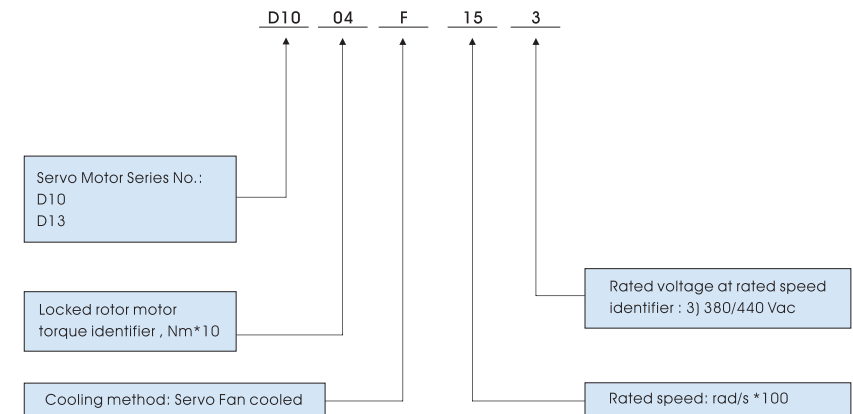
D10 04 F 15 3

Servo Motor Series No.:
D10
D13

Rated voltage at rated speed identifier : 3) 380/440 Vac

Locked rotor motor torque identifier , Nm*10

Cooling method: Servo Fan cooled

Rated speed: rad/s *100